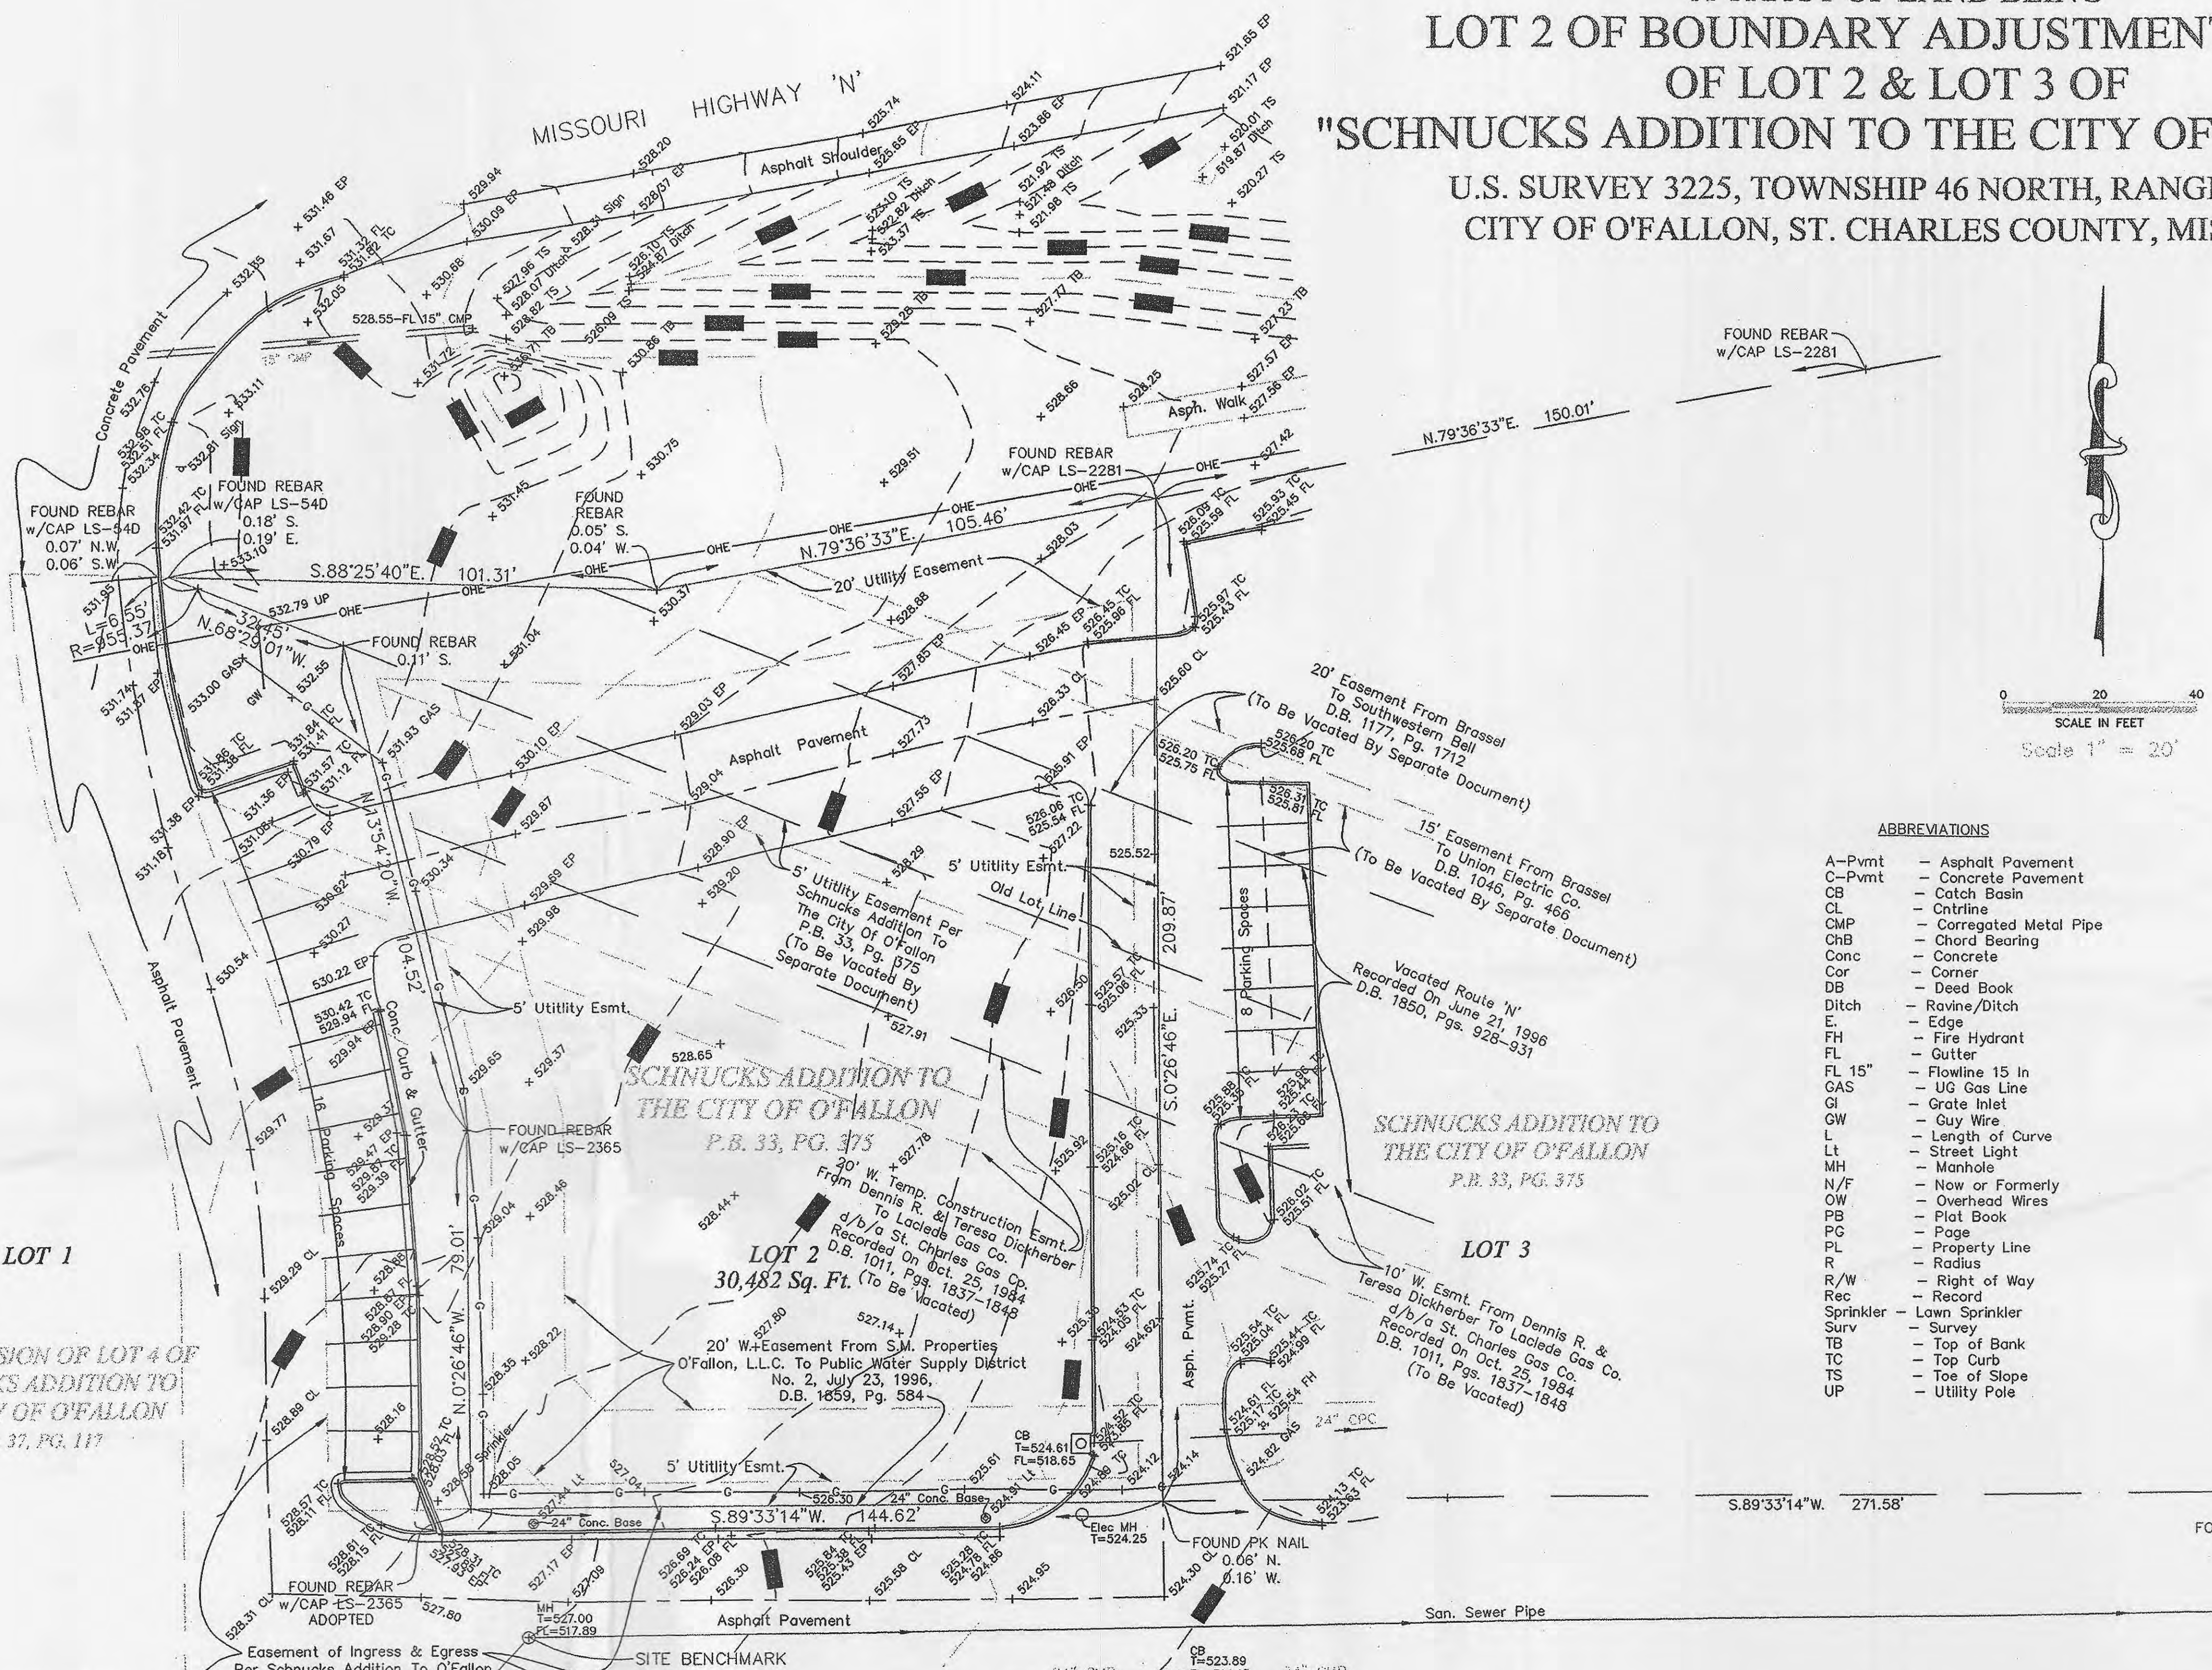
LOT 2 OF BOUNDARY ADJUSTMEN
OF LOT 2 & LOT 3 OF
"SCHNUCKS ADDITION TO THE CITY OF
U.S. SURVEY 3225, TOWNSHIP 46 NORTH, RANG
CITY OF O'FALLON, ST. CHARLES COUNTY, MI

MISSOURI HIGHWAY 'N'

Asphalt Shoulder

Concrete Pavement

528.55-FL 15" CMP

15" CMP

Asph. Walk

FOUND REBAR w/CAP LS-2281

N.79°36'33"E. 150.01'

FOUND REBAR w/CAP LS-2281

FOUND REBAR w/CAP LS-54D 0.07' N.W. 0.06' S.W.

FOUND REBAR w/CAP LS-54D 0.18' S. 0.19' E.

FOUND REBAR 0.05' S. 0.04' W.

N.79°36'33"E. 105.46'

S.88°25'40"E. 101.31'

20' Utility Easement

L=6.55' R=955.37'

N.68°29'01"W. 32.45'

FOUND REBAR 0.11' S.

Asphalt Pavement

20' Easement From Brassel To Southwestern Bell D.B. 1177, Pg. 1712 (To Be Vacated By Separate Document)

15' Easement From Brassel To Union Electric Co. D.B. 1046, Pg. 466 (To Be Vacated By Separate Document)

Vacated Route 'N' Recorded On June 21, 1996 D.B. 1850, Pgs. 928-931

0 20 40
SCALE IN FEET
Scale 1" = 20'

5' Utitlity Esmt.

Old Lot Line

5' Utitlity Easement Per Schnucks Addition To The City Of O'Fallon P.B. 33, Pg. 375 (To Be Vacated By Separate Document)

209.87'

S.0°26'46"E.

8 Parking Spaces

N.13°54'20"W.

104.52'

5' Utitlity Esmt.

Conc. Curb & Gutter

16 Parking Spaces

Asphalt Pavement

SCHNUCKS ADDITION TO THE CITY OF O'FALLON P.B. 33, PG. 375

SCHNUCKS ADDITION TO THE CITY OF O'FALLON P.B. 33, PG. 375

FOUND REBAR w/CAP LS-2365

30' W. Temp. Construction Esmt. From Dennis R. & Teresa Dickherber To Laclede Gas Co. d/b/a St. Charles Gas Co. Recorded On Oct. 25, 1984 D.B. 1011, Pgs. 1837-1848 (To Be Vacated)

LOT 1

LOT 2
30,482 Sq. Ft.

LOT 3

79.01'

N.0°26'46"W.

20' W. Easement From S.M. Properties O'Fallon, L.L.C. To Public Water Supply District No. 2, July 23, 1996, D.B. 1859, Pg. 584

10' W. Esmt. From Dennis R. & Teresa Dickherber To Laclede Gas Co. d/b/a St. Charles Gas Co. Recorded On Oct. 25, 1984 D.B. 1011, Pgs. 1837-1848 (To Be Vacated)

Asph. Pvmt.

SION OF LOT 4 OF
S ADDITION TO
OF O'FALLON
37, PG. 117

5' Utitlity Esmt.

24" Conc. Base

24" Conc. Base

S.89°33'14"W. 144.62'

CB T=524.61 FL=518.65

Elec MH T=524.25

FOUND PK NAIL 0.06' N. 0.16' W.

24" CPC

S.89°33'14"W. 271.58'

FOUND REBAR w/CAP LS-2365 ADOPTED

MH T=527.00 FL=517.89

Asphalt Pavement

San. Sewer Pipe

Easement of Ingress & Egress Per Schnucks Addition To O'Fallon

SITE BENCHMARK

CB T=523.89

ABBREVIATIONS
A-Pvmt - Asphalt Pavement
C-Pvmt - Concrete Pavement
CB - Catch Basin
CL - Cntrline
CMP - Corregated Metal Pipe
ChB - Chord Bearing
Conc - Concrete
Cor - Corner
DB - Deed Book
Ditch - Ravine/Ditch
E. - Edge
FH - Fire Hydrant
FL - Gutter
FL 15" - Flowline 15 In
GAS - UG Gas Line
GI - Grate Inlet
GW - Guy Wire
L - Length of Curve
Lt - Street Light
MH - Manhole
N/F - Now or Formerly
OW - Overhead Wires
PB - Plat Book
PG - Page
PL - Property Line
R - Radius
R/W - Right of Way
Rec - Record
Sprinkler - Lawn Sprinkler
Surv - Survey
TB - Top of Bank
TC - Top Curb
TS - Toe of Slope
UP - Utility Pole